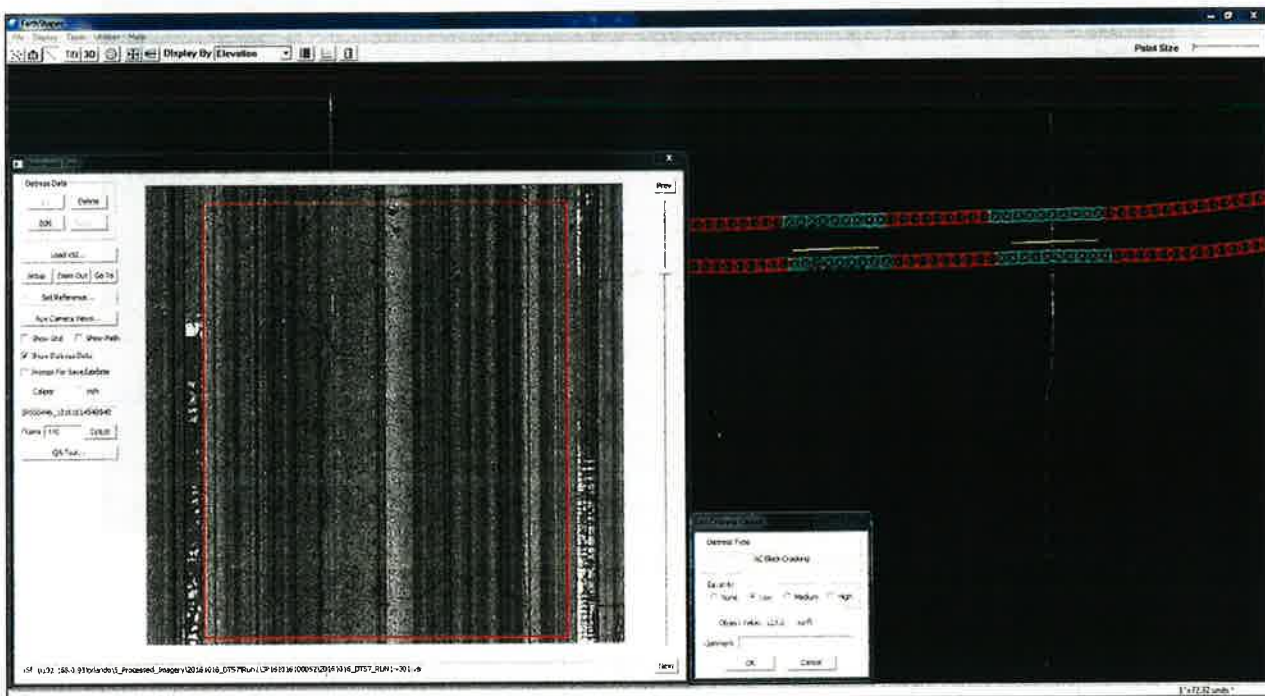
EarthShaper
File Display Tools Window Help
Tilt 3D Display By Elevation
Point Size
Distress Data
Delete
Edit
Load ...
Setup Zoom Out Go To
Set Reference...
Camera Views...
Show Grid Show Path
Show Distress Data
Prompt For Save/Update
Calipso mph
Frame 170 Go
QA Tool...
Prev
Next
Distress Type
AC Block Cracking
Severity
None Low Medium High
Object Value: 123.0 sqft
Comment:
OK Cancel
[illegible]\S_Processed_Imagery\20161016_DTS7\Run1\CP161016000052\20161016_DTS7_RUN1-301.vi
1" = 72.32 units